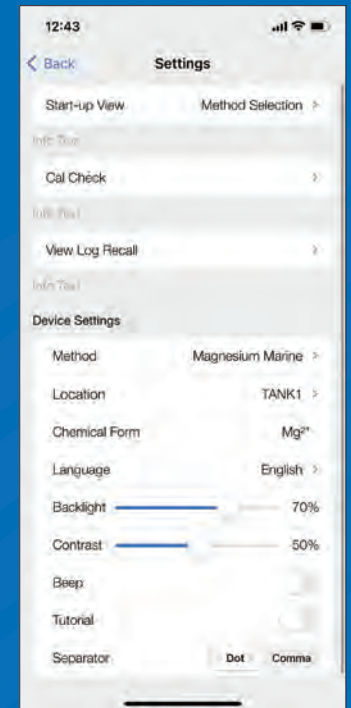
12:43

< Back
Settings

Start-up View
Method Selection >

Info Text

Cal Check
>

Info Text

View Log Recall
>

Info Text

Device Settings

Method
Magnesium Marine >

Location
TANK1 >

Chemical Form
$Mg^{2+}$

Language
English >

Backlight
70%

Contrast
50%

Beep

Tutorial

Separator
Dot
Comma